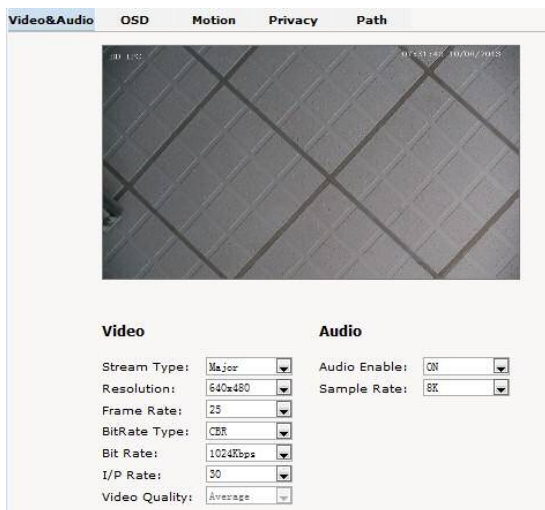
Video&Audio OSD Motion Privacy Path

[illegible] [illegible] 10/06/2015

Video

Stream Type: Major
Resolution: 640x480
Frame Rate: 25
BitRate Type: CBR
Bit Rate: 1024Kbps
I/P Rate: 30
Video Quality: Average

Audio

Audio Enable: ON
Sample Rate: 8K